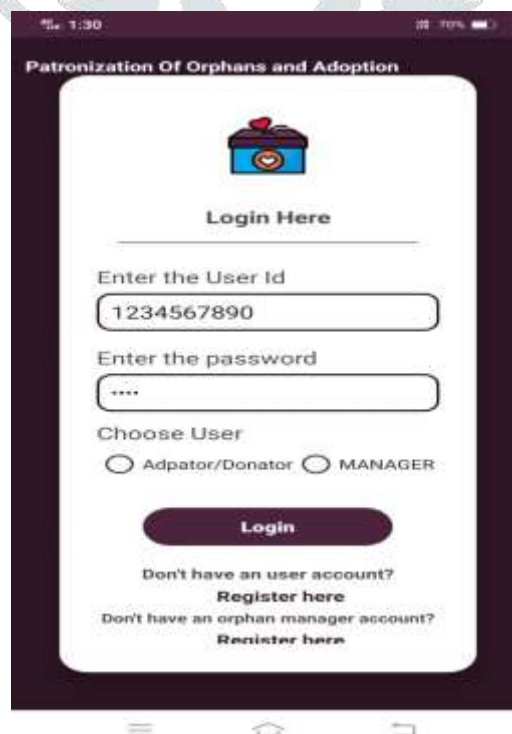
1:30

70%

Patronization Of Orphans and Adoption

Login Here

Enter the User Id

1234567890

Enter the password

····

Choose User

Adpator/Donator MANAGER

Login

Don't have an user account?

Register here

Don't have an orphan manager account?

Register here